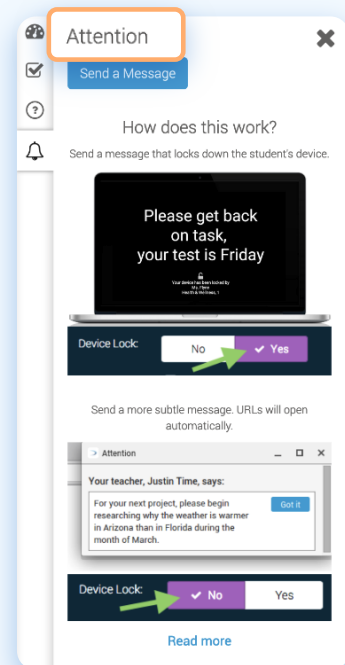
Attention

Send a Message

How does this work?

Send a message that locks down the student's device.

Please get back on task, your test is Friday

Your device has been locked by
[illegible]
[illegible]

Device Lock:
No
✔ Yes

Send a more subtle message. URLs will open automatically.

Attention

Your teacher, Justin Time, says:

For your next project, please begin researching why the weather is warmer in Arizona than in Florida during the month of March.

Got it

Device Lock:
✔ No
Yes

Read more